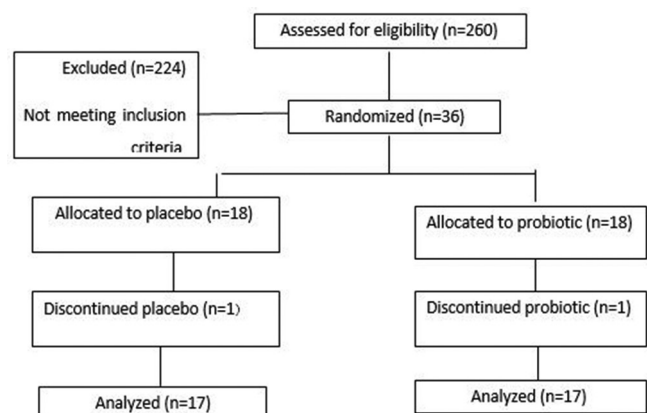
Assessed for eligibility (n=260)

Excluded (n=224)

Not meeting inclusion criteria

Randomized (n=36)

Allocated to placebo (n=18)

Allocated to probiotic (n=18)

Discontinued placebo (n=1)

Discontinued probiotic (n=1)

Analyzed (n=17)

Analyzed (n=17)